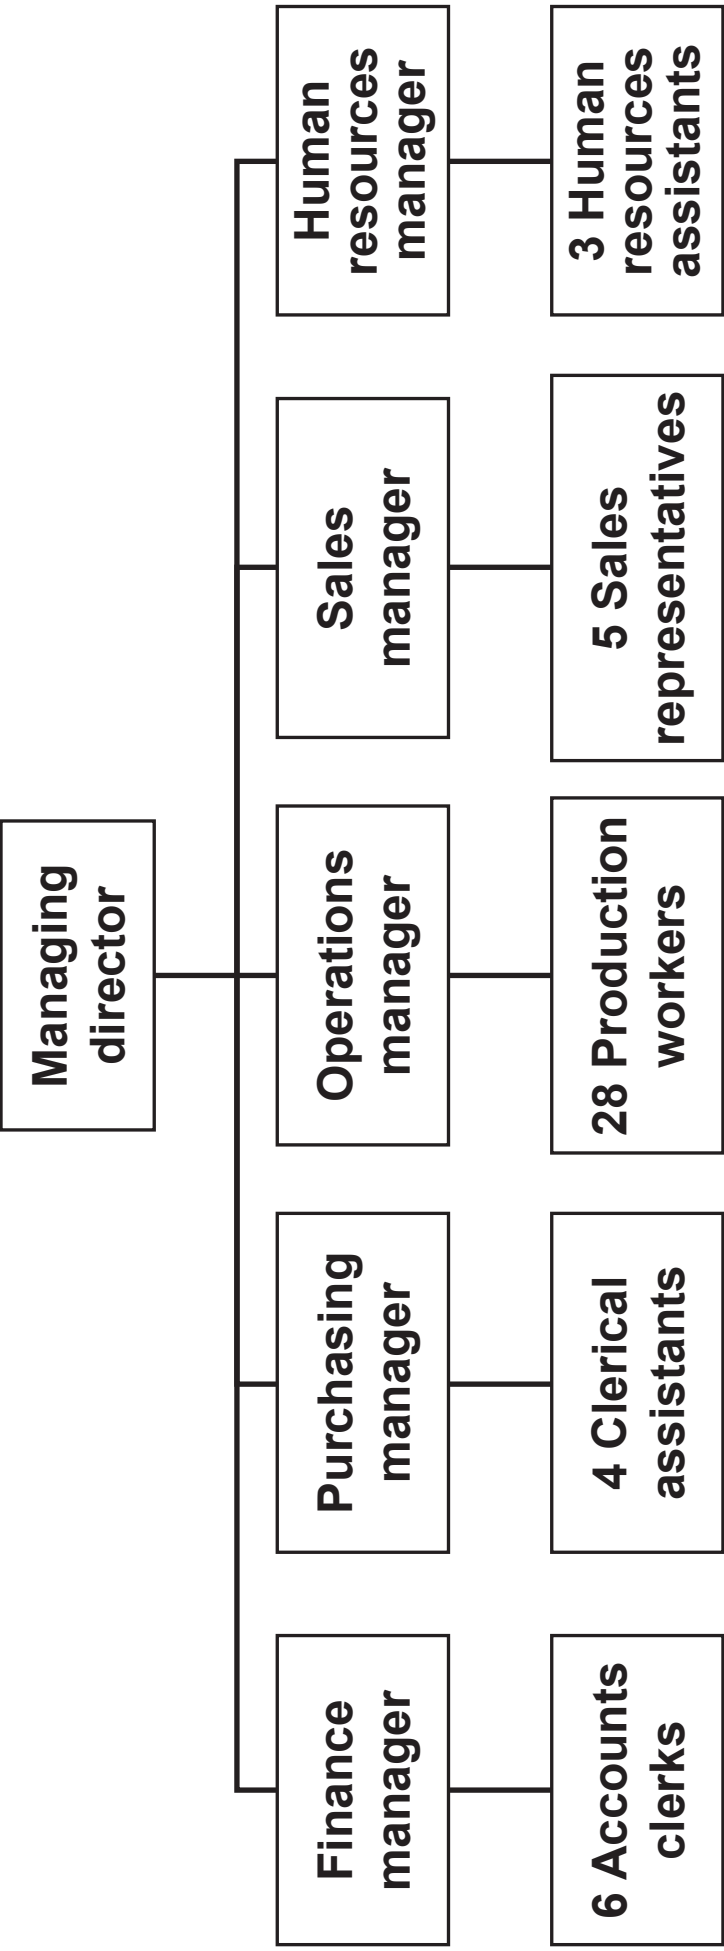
Managing director

Finance manager

Purchasing manager

Operations manager

Sales manager

Human resources manager

6 Accounts clerks

4 Clerical assistants

28 Production workers

5 Sales representatives

3 Human resources assistants